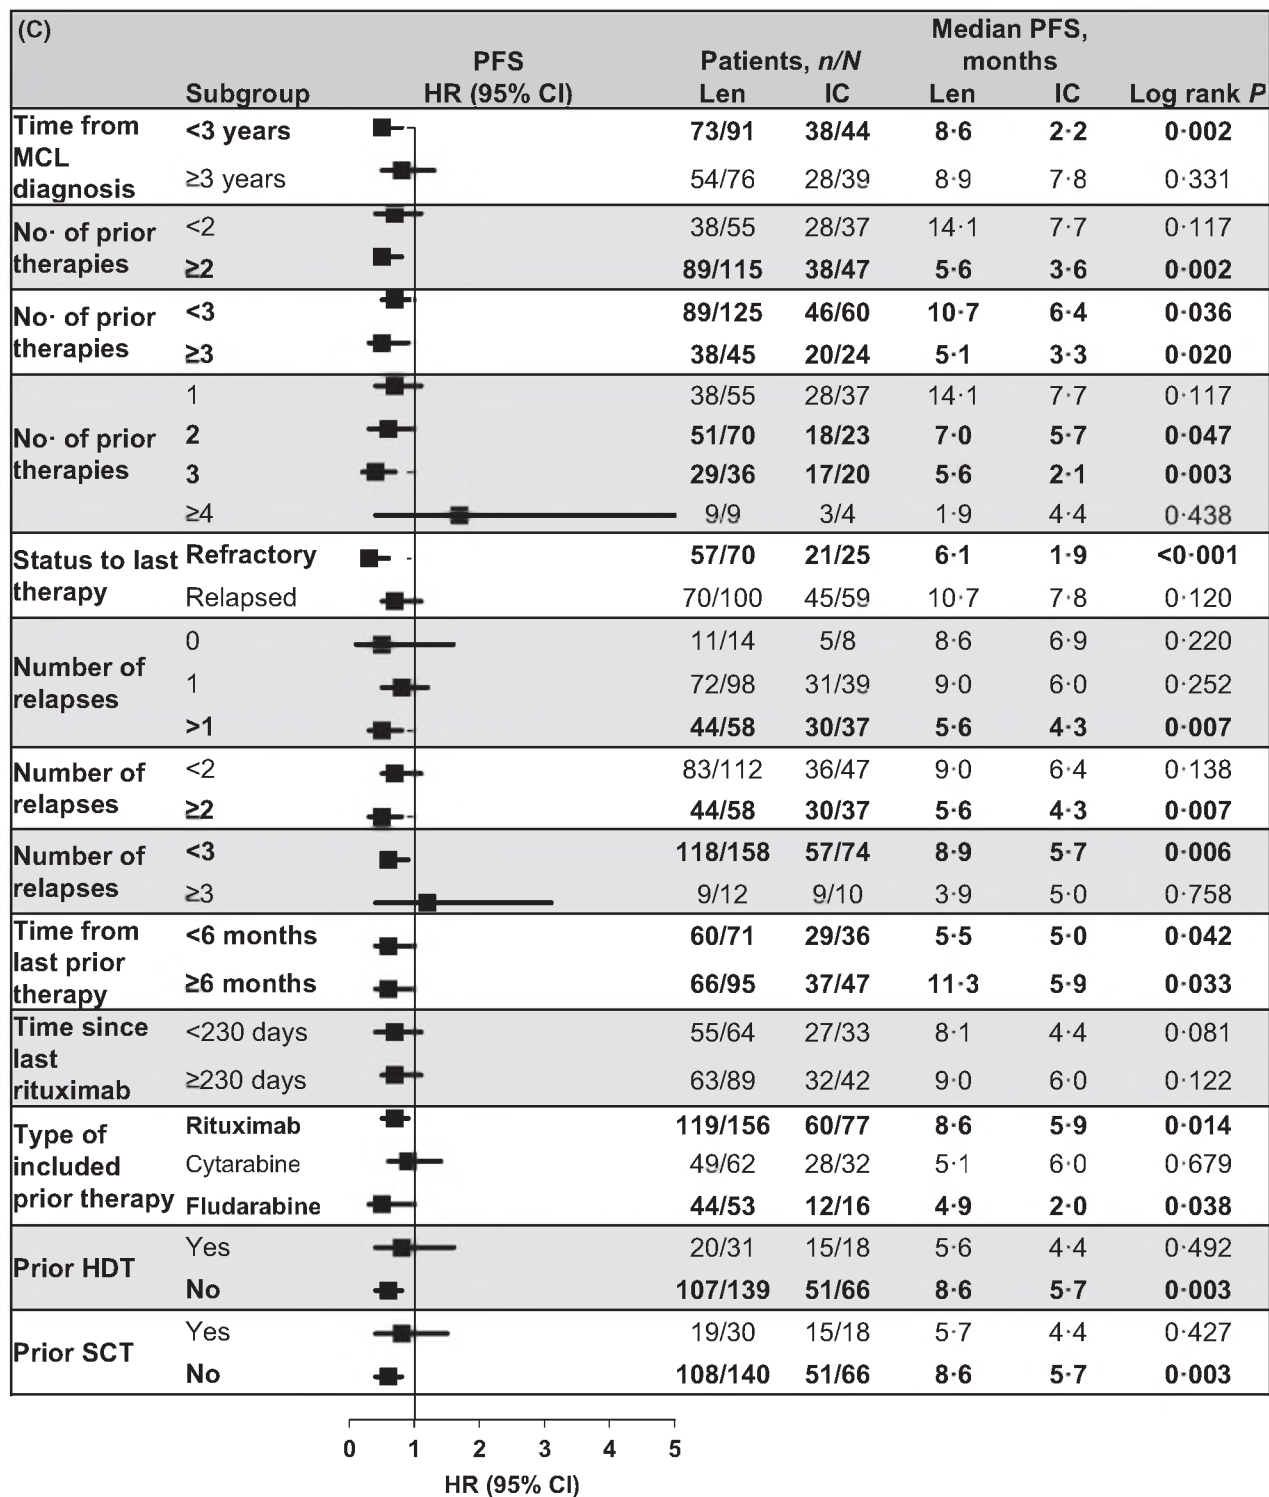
(C)

| | Subgroup | PFS HR (95% CI) | Patients, $n/N$ Len | IC | Median PFS, months Len | IC | Log rank $P$ |
|---|---|---|---|---|---|---|---|
| Time from MCL diagnosis | <3 years | | 73/91 | 38/44 | 8·6 | 2·2 | 0·002 |
| | ≥3 years | | 54/76 | 28/39 | 8·9 | 7·8 | 0·331 |
| No· of prior therapies | <2 | | 38/55 | 28/37 | 14·1 | 7·7 | 0·117 |
| | ≥2 | | 89/115 | 38/47 | 5·6 | 3·6 | 0·002 |
| No· of prior therapies | <3 | | 89/125 | 46/60 | 10·7 | 6·4 | 0·036 |
| | ≥3 | | 38/45 | 20/24 | 5·1 | 3·3 | 0·020 |
| No· of prior therapies | 1 | | 38/55 | 28/37 | 14·1 | 7·7 | 0·117 |
| | 2 | | 51/70 | 18/23 | 7·0 | 5·7 | 0·047 |
| | 3 | | 29/36 | 17/20 | 5·6 | 2·1 | 0·003 |
| | ≥4 | | 9/9 | 3/4 | 1·9 | 4·4 | 0·438 |
| Status to last therapy | Refractory | | 57/70 | 21/25 | 6·1 | 1·9 | <0·001 |
| | Relapsed | | 70/100 | 45/59 | 10·7 | 7·8 | 0·120 |
| Number of relapses | 0 | | 11/14 | 5/8 | 8·6 | 6·9 | 0·220 |
| | 1 | | 72/98 | 31/39 | 9·0 | 6·0 | 0·252 |
| | >1 | | 44/58 | 30/37 | 5·6 | 4·3 | 0·007 |
| Number of relapses | <2 | | 83/112 | 36/47 | 9·0 | 6·4 | 0·138 |
| | ≥2 | | 44/58 | 30/37 | 5·6 | 4·3 | 0·007 |
| Number of relapses | <3 | | 118/158 | 57/74 | 8·9 | 5·7 | 0·006 |
| | ≥3 | | 9/12 | 9/10 | 3·9 | 5·0 | 0·758 |
| Time from last prior therapy | <6 months | | 60/71 | 29/36 | 5·5 | 5·0 | 0·042 |
| | ≥6 months | | 66/95 | 37/47 | 11·3 | 5·9 | 0·033 |
| Time since last rituximab | <230 days | | 55/64 | 27/33 | 8·1 | 4·4 | 0·081 |
| | ≥230 days | | 63/89 | 32/42 | 9·0 | 6·0 | 0·122 |
| Type of included prior therapy | Rituximab | | 119/156 | 60/77 | 8·6 | 5·9 | 0·014 |
| | Cytarabine | | 49/62 | 28/32 | 5·1 | 6·0 | 0·679 |
| | Fludarabine | | 44/53 | 12/16 | 4·9 | 2·0 | 0·038 |
| Prior HDT | Yes | | 20/31 | 15/18 | 5·6 | 4·4 | 0·492 |
| | No | | 107/139 | 51/66 | 8·6 | 5·7 | 0·003 |
| Prior SCT | Yes | | 19/30 | 15/18 | 5·7 | 4·4 | 0·427 |
| | No | | 108/140 | 51/66 | 8·6 | 5·7 | 0·003 |

0 1 2 3 4 5
HR (95% CI)